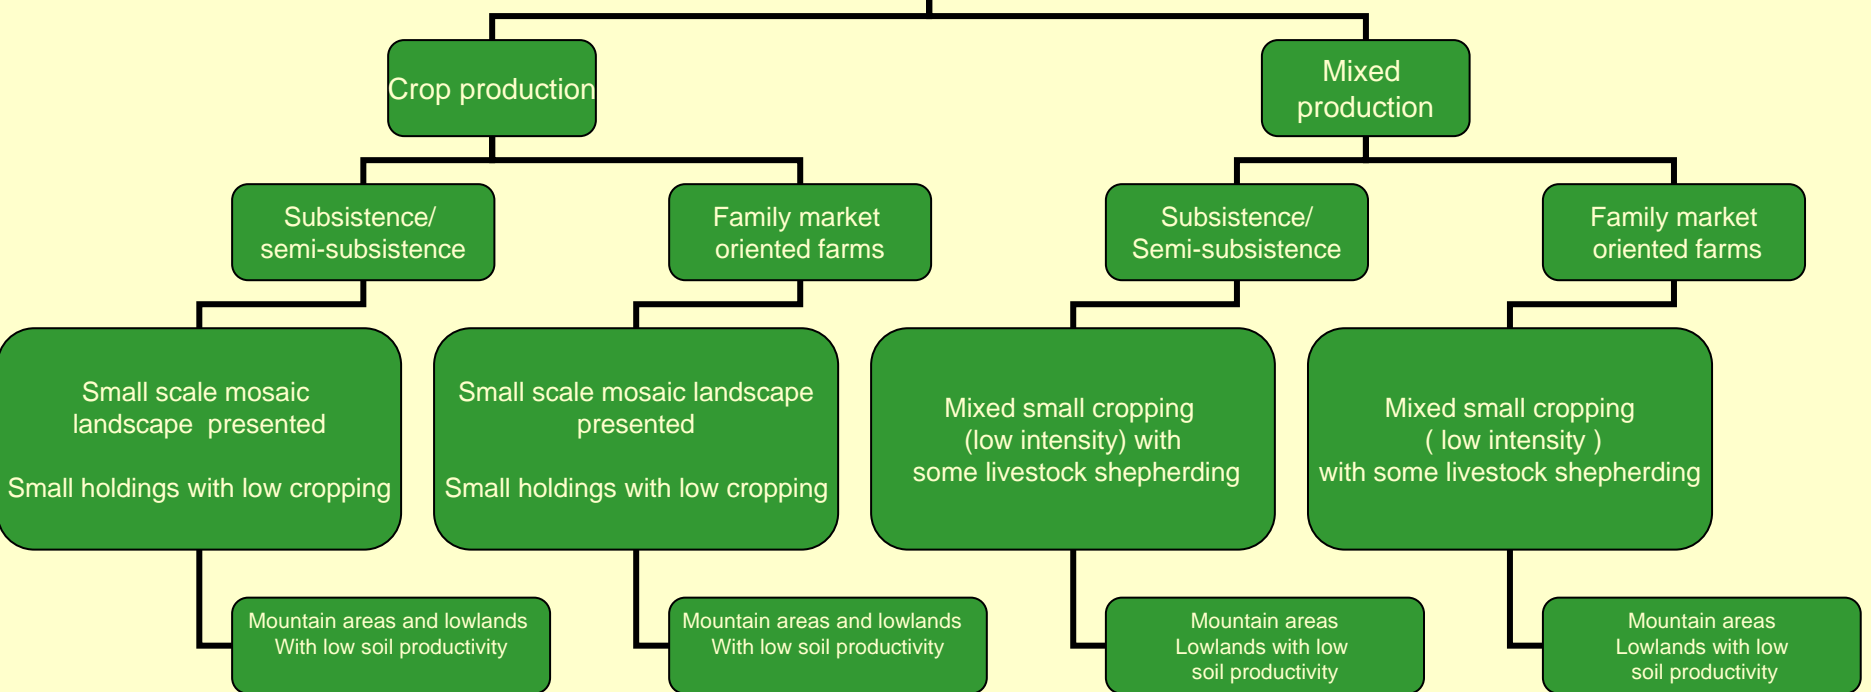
Crop production

Mixed production

Subsistence/ semi-subsistence

Family market oriented farms

Subsistence/ Semi-subsistence

Family market oriented farms

Small scale mosaic landscape presented

Small holdings with low cropping

Small scale mosaic landscape presented

Small holdings with low cropping

Mixed small cropping (low intensity) with some livestock shepherding

Mixed small cropping ( low intensity ) with some livestock shepherding

Mountain areas and lowlands With low soil productivity

Mountain areas and lowlands With low soil productivity

Mountain areas Lowlands with low soil productivity

Mountain areas Lowlands with low soil productivity